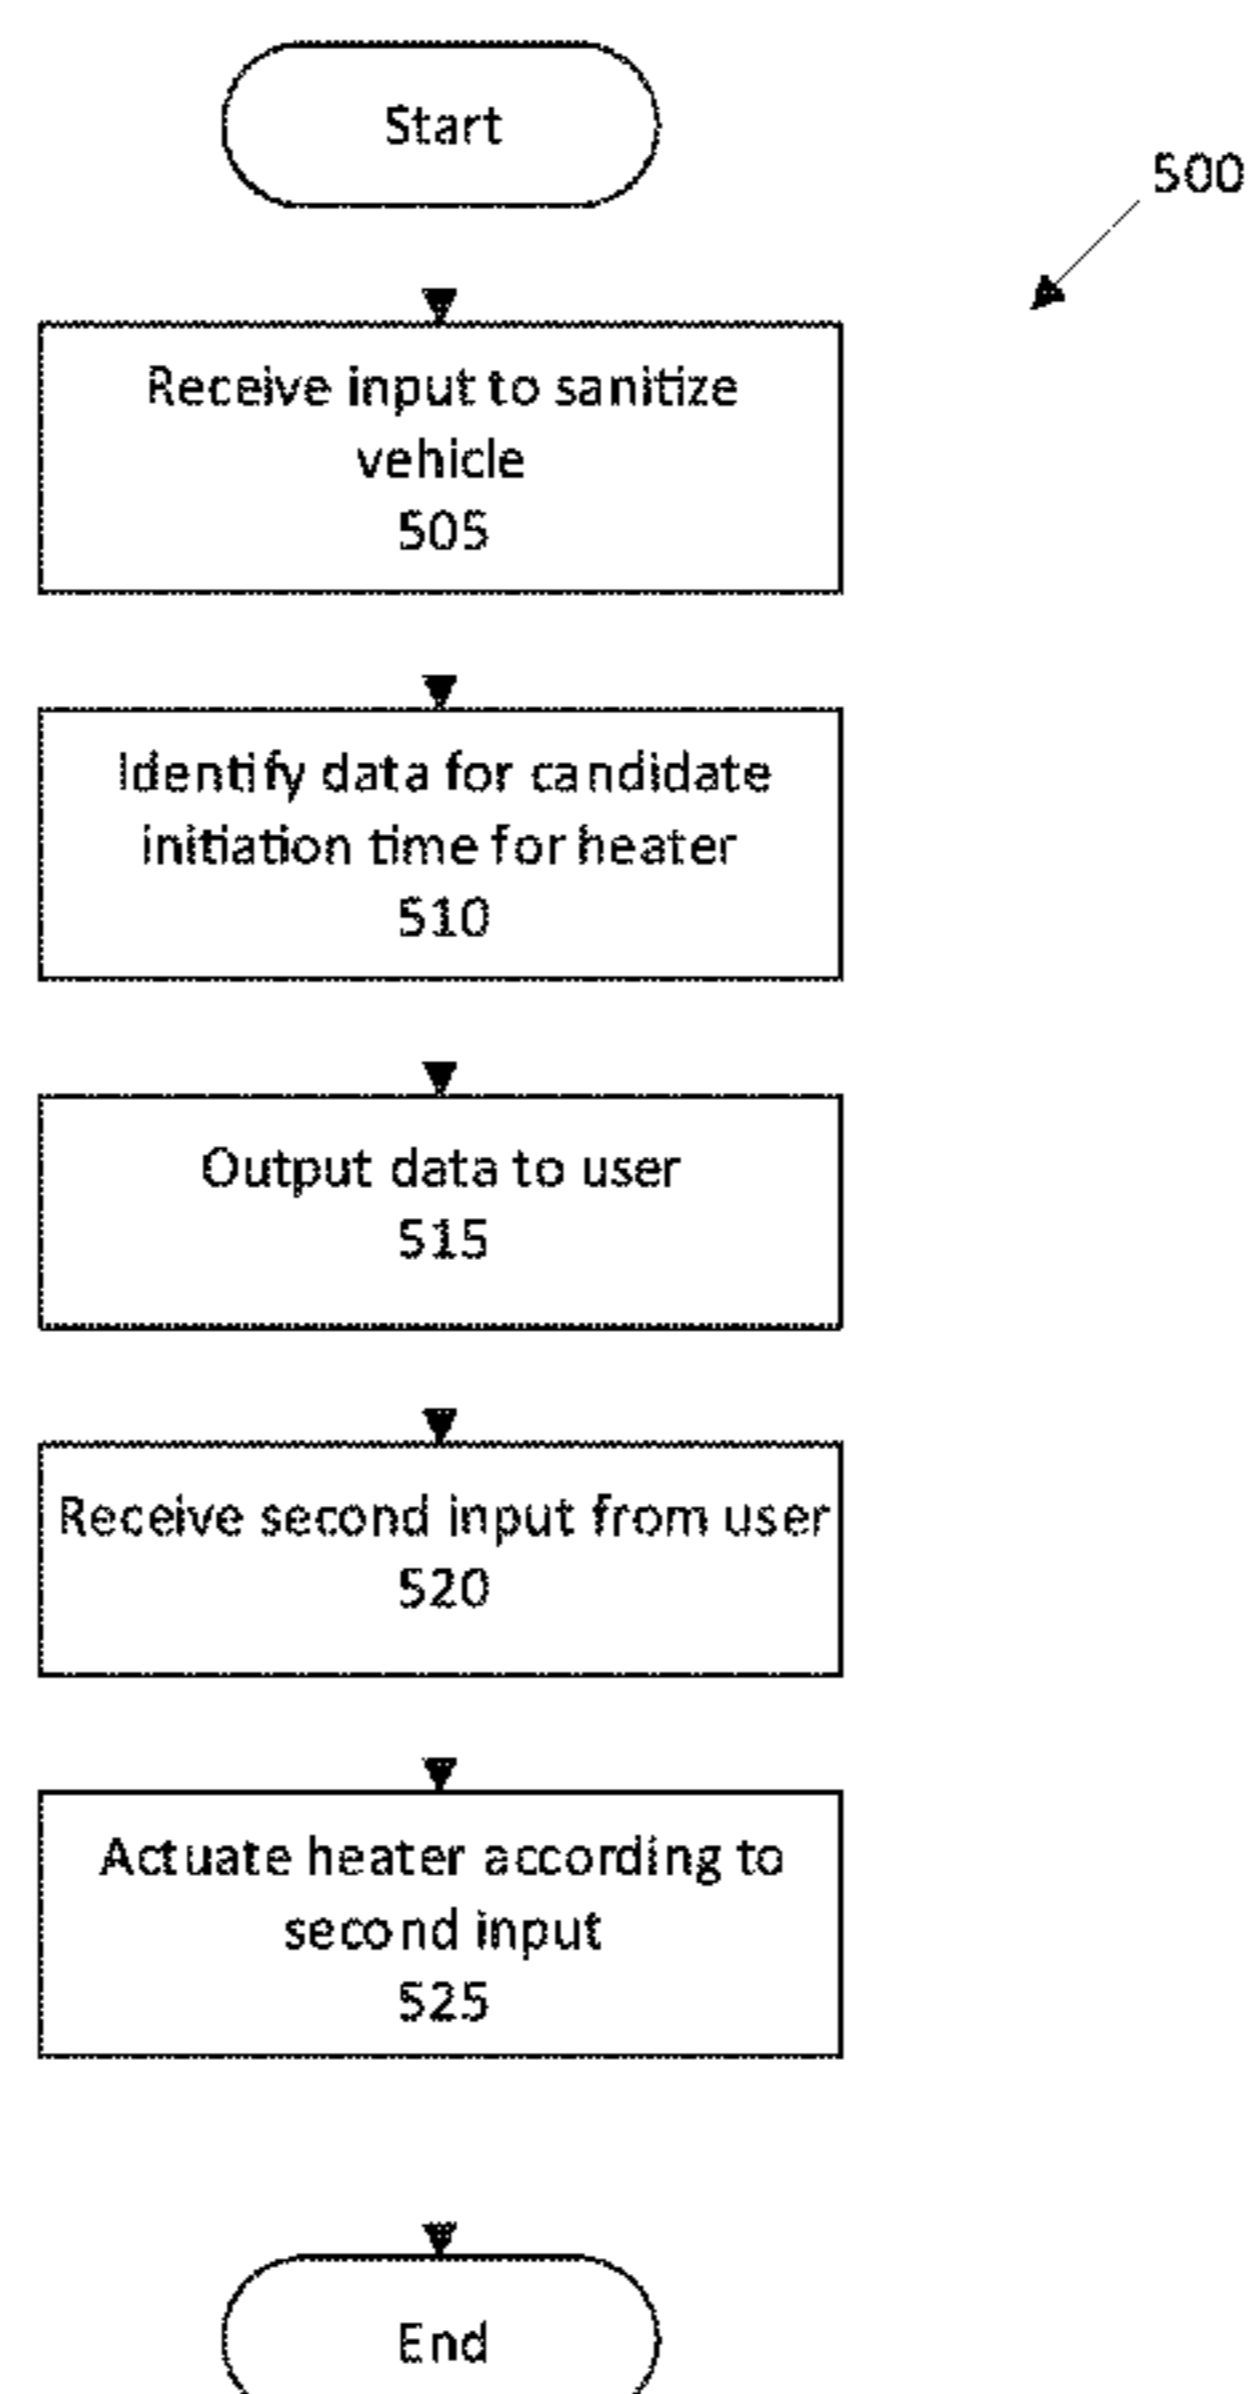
Start

500

Receive input to sanitize vehicle
505

Identify data for candidate initiation time for heater
510

Output data to user
515

Receive second input from user
520

Actuate heater according to second input
525

End